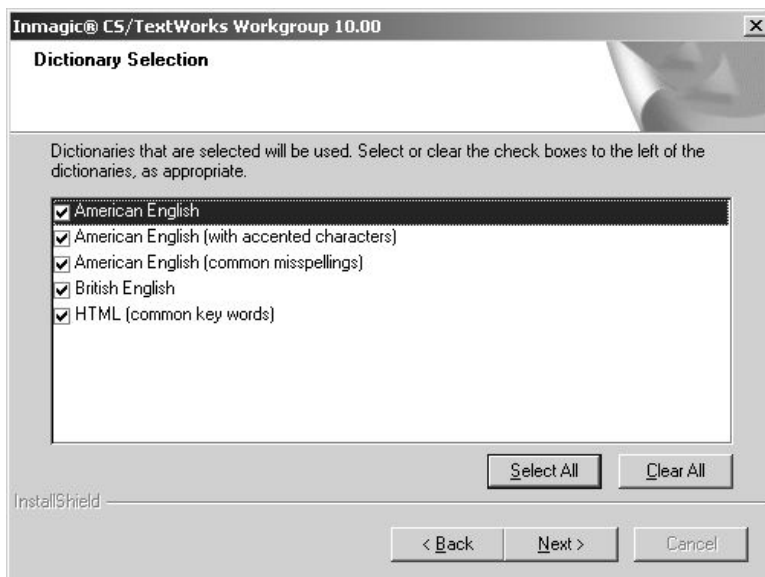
Inmagic® CS/TextWorks Workgroup 10.00

Dictionary Selection

Dictionaries that are selected will be used. Select or clear the check boxes to the left of the dictionaries, as appropriate.

American English
American English (with accented characters)
American English (common misspellings)
British English
HTML (common key words)

Select All
Clear All

InstallShield

< Back
Next >
Cancel